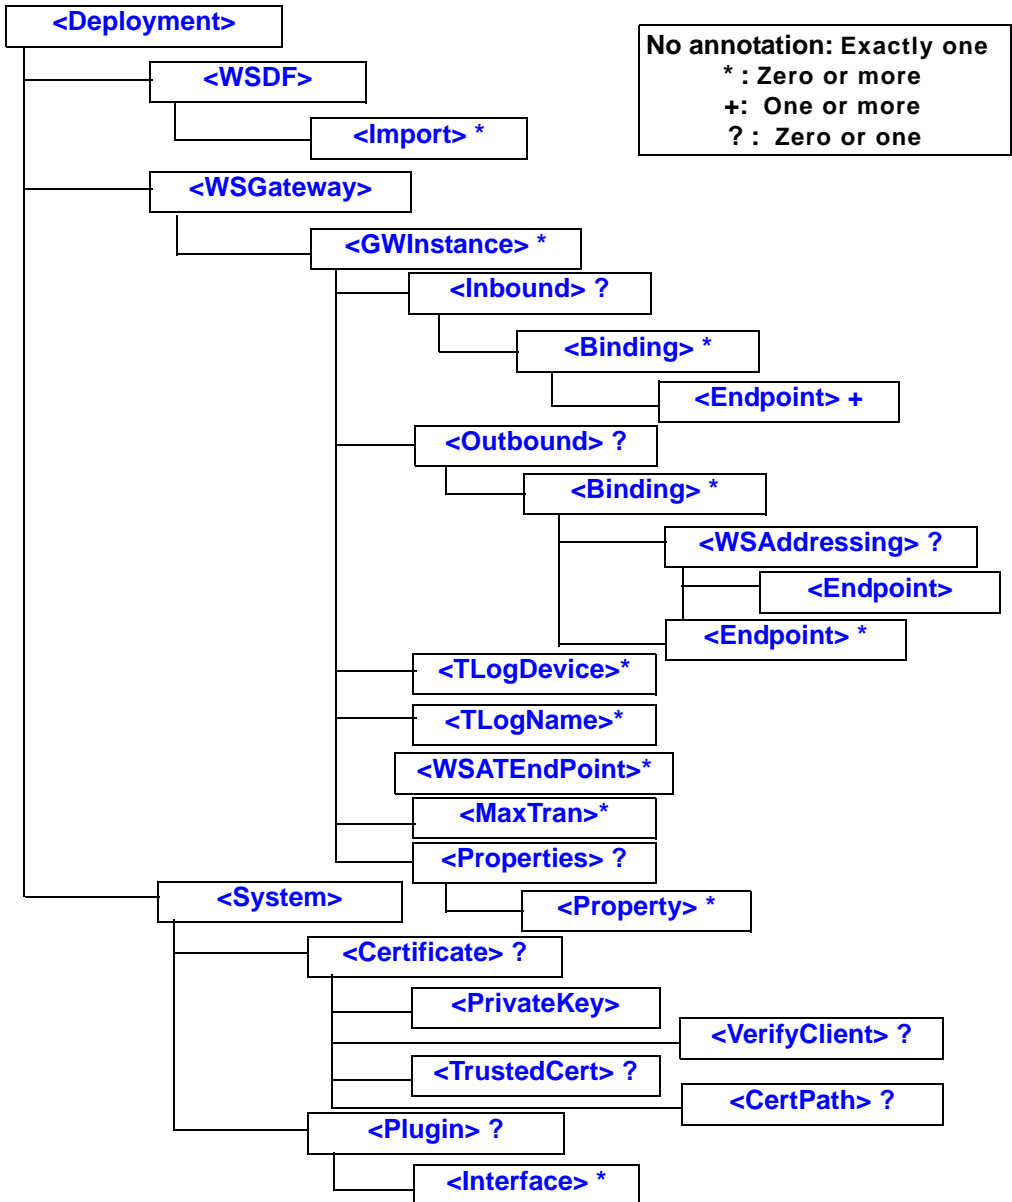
<Deployment>

No annotation: Exactly one
* : Zero or more
+: One or more
? : Zero or one

<WSDF>
<Import> *
<WSGateway>
<GWInstance> *
<Inbound> ?
<Binding> *
<Endpoint> +
<Outbound> ?
<Binding> *
<WSAddressing> ?
<Endpoint>
<Endpoint> *
<TLogDevice>*
<TLogName>*
<WSATEndPoint>*
<MaxTran>*
<Properties> ?
<System>
<Property> *
<Certificate> ?
<PrivateKey>
<VerifyClient> ?
<TrustedCert> ?
<CertPath> ?
<Plugin> ?
<Interface> *